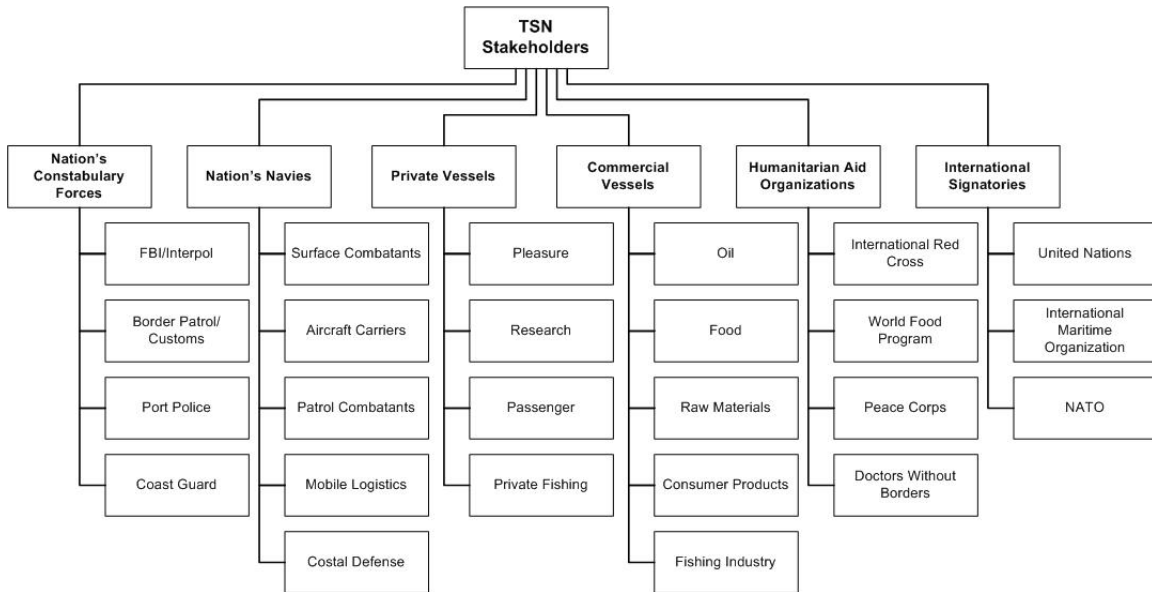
TSN Stakeholders

Nation's Constabulary Forces

FBI/Interpol

Border Patrol/ Customs

Port Police

Coast Guard

Nation's Navies

Surface Combatants

Aircraft Carriers

Patrol Combatants

Mobile Logistics

Costal Defense

Private Vessels

Pleasure

Research

Passenger

Private Fishing

Commercial Vessels

Oil

Food

Raw Materials

Consumer Products

Fishing Industry

Humanitarian Aid Organizations

International Red Cross

World Food Program

Peace Corps

Doctors Without Borders

International Signatories

United Nations

International Maritime Organization

NATO